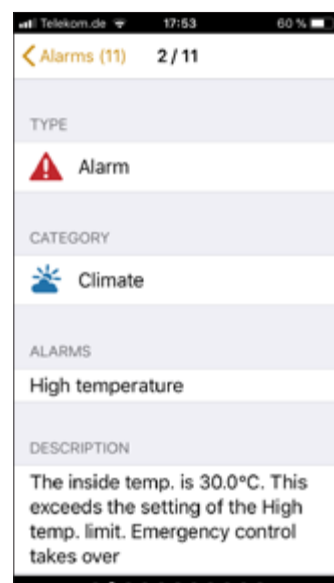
Telekom.de 17:53 60 %

Alarms (11) 2 / 11

TYPE

Alarm

CATEGORY

Climate

ALARMS

High temperature

DESCRIPTION

The inside temp. is 30.0°C. This exceeds the setting of the High temp. limit. Emergency control takes over